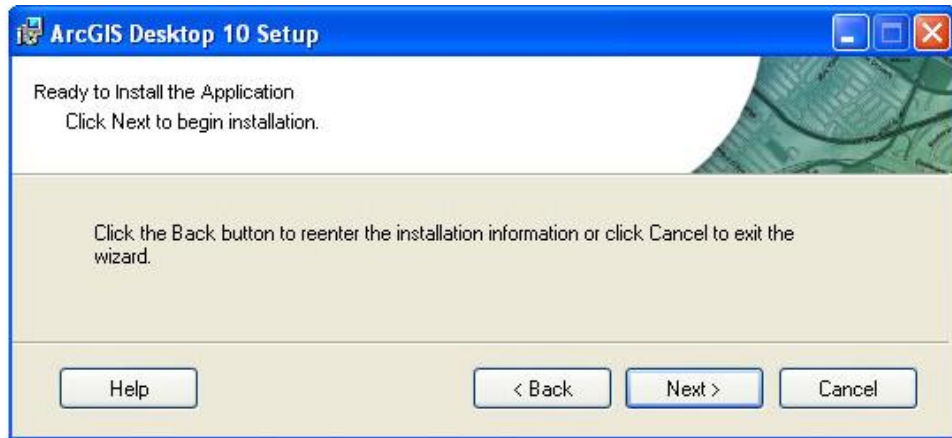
ArcGIS Desktop 10 Setup

Ready to Install the Application

Click Next to begin installation.

Click the Back button to reenter the installation information or click Cancel to exit the wizard.

Help

< Back

Next >

Cancel